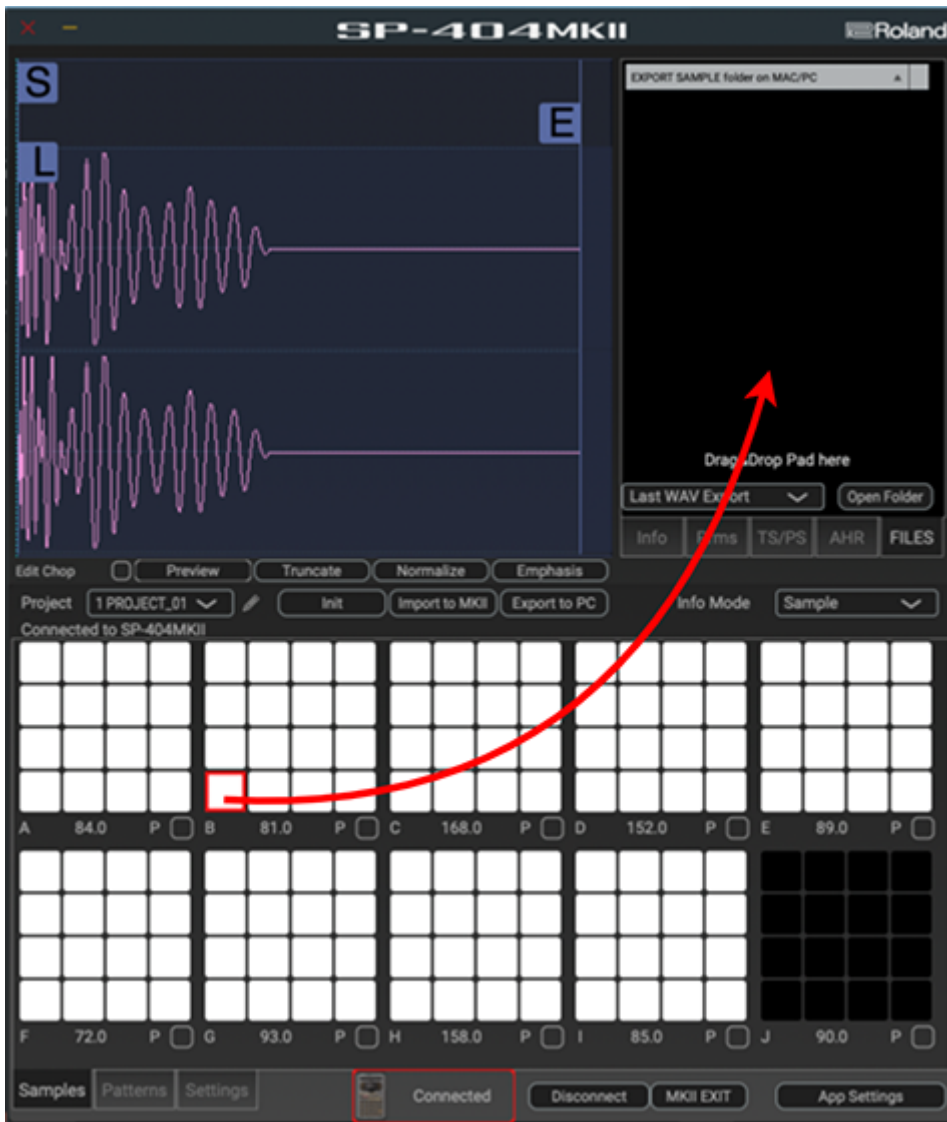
SP-404MKII

Roland

S

E

L

EXPORT SAMPLE folder on MAC/PC

Drag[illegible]Drop Pad here

Last WAV Ex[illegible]ort

Open Folder

Info

P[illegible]ms

TS/PS

AHR

FILES

Edit Chop

Preview

Truncate

Normalize

Emphasis

Project

1 PROJECT_01

Init

Import to MKII

Export to PC

Info Mode

Sample

Connected to SP-404MKII

A 84.0 P

B 81.0 P

C 168.0 P

D 152.0 P

E 89.0 P

F 72.0 P

G 93.0 P

H 158.0 P

I 85.0 P

J 90.0 P

Samples

Patterns

Settings

Connected

Disconnect

MKII EXIT

App Settings